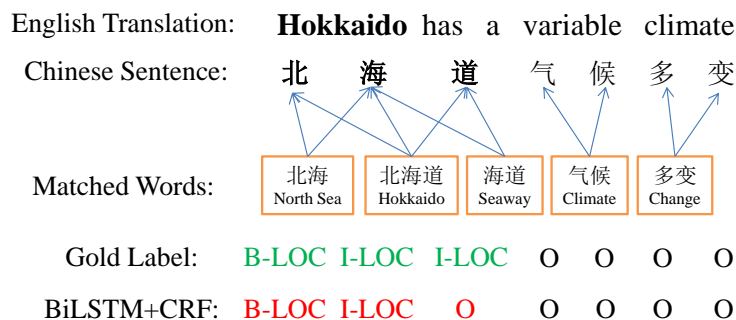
English Translation: **Hokkaido** has a variable climate

Chinese Sentence: 北 海 道 气 候 多 变

Matched Words:
北海
North Sea

北海道
Hokkaido

海道
Seaway

气候
Climate

多变
Change

Gold Label: B-LOC I-LOC I-LOC O O O O

BiLSTM+CRF: B-LOC I-LOC O O O O O